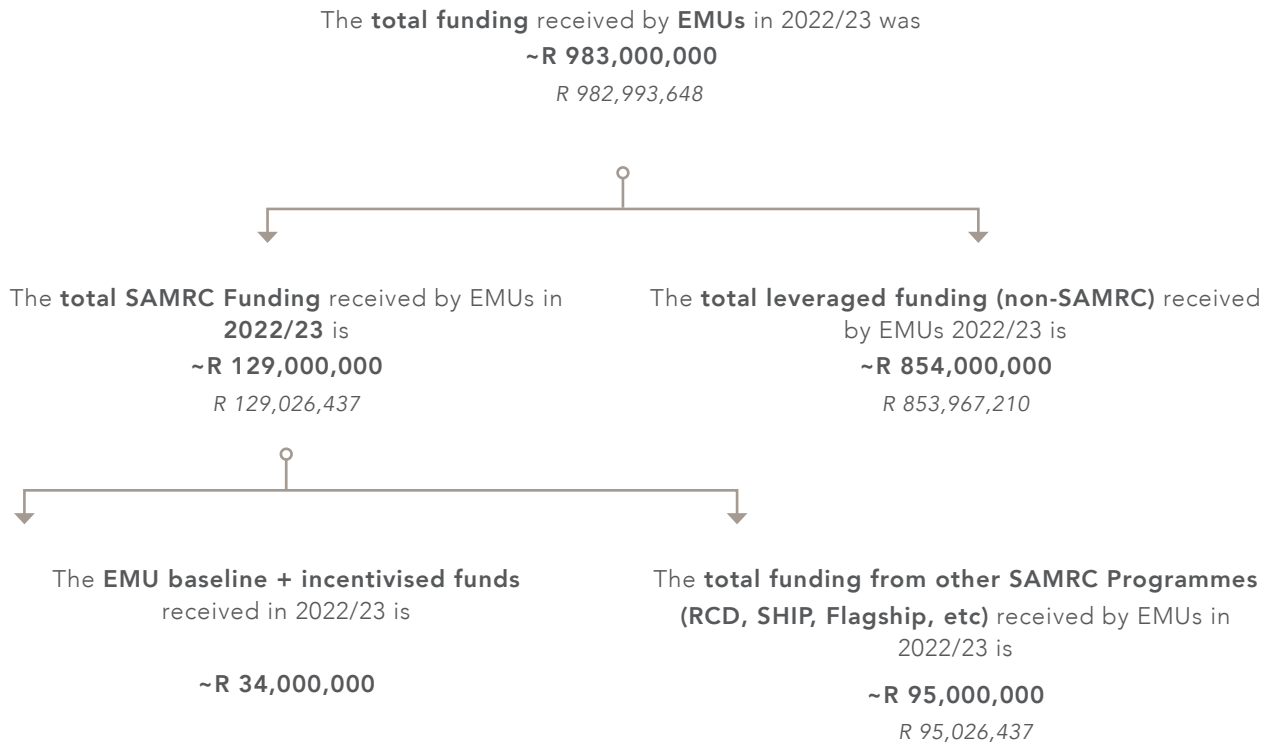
The total funding received by EMUs in 2022/23 was
~R 983,000,000
R 982,993,648

The total SAMRC Funding received by EMUs in 2022/23 is
~R 129,000,000
R 129,026,437

The total leveraged funding (non-SAMRC) received by EMUs 2022/23 is
~R 854,000,000
R 853,967,210

The EMU baseline + incentivised funds received in 2022/23 is

~R 34,000,000

The total funding from other SAMRC Programmes (RCD, SHIP, Flagship, etc) received by EMUs in 2022/23 is
~R 95,000,000
R 95,026,437